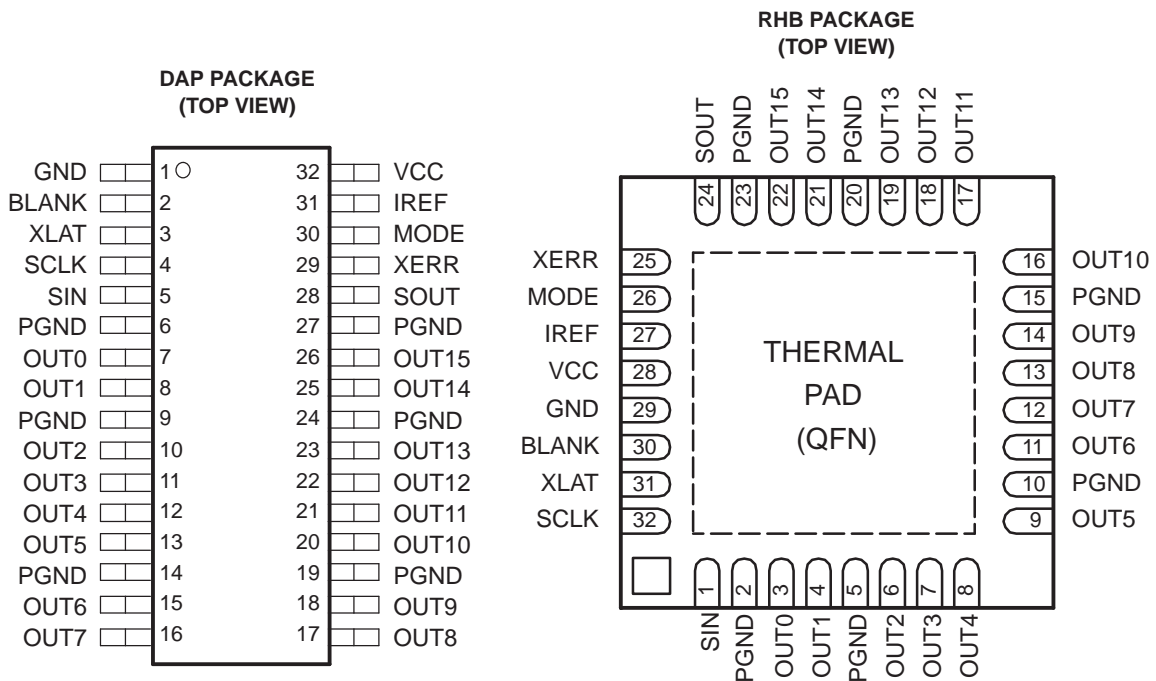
DAP PACKAGE
(TOP VIEW)

| | | | |
|---|---|---|---|
| GND | 1 | 32 | VCC |
| BLANK | 2 | 31 | IREF |
| XLAT | 3 | 30 | MODE |
| SCLK | 4 | 29 | XERR |
| SIN | 5 | 28 | SOUT |
| PGND | 6 | 27 | PGND |
| OUT0 | 7 | 26 | OUT15 |
| OUT1 | 8 | 25 | OUT14 |
| PGND | 9 | 24 | PGND |
| OUT2 | 10 | 23 | OUT13 |
| OUT3 | 11 | 22 | OUT12 |
| OUT4 | 12 | 21 | OUT11 |
| OUT5 | 13 | 20 | OUT10 |
| PGND | 14 | 19 | PGND |
| OUT6 | 15 | 18 | OUT9 |
| OUT7 | 16 | 17 | OUT8 |

RHB PACKAGE
(TOP VIEW)

SOUT 24
PGND 23
OUT15 22
OUT14 21
PGND 20
OUT13 19
OUT12 18
OUT11 17

XERR 25
MODE 26
IREF 27
VCC 28
GND 29
BLANK 30
XLAT 31
SCLK 32

THERMAL
PAD
(QFN)

16 OUT10
15 PGND
14 OUT9
13 OUT8
12 OUT7
11 OUT6
10 PGND
9 OUT5

1 SIN
2 PGND
3 OUT0
4 OUT1
5 PGND
6 OUT2
7 OUT3
8 OUT4